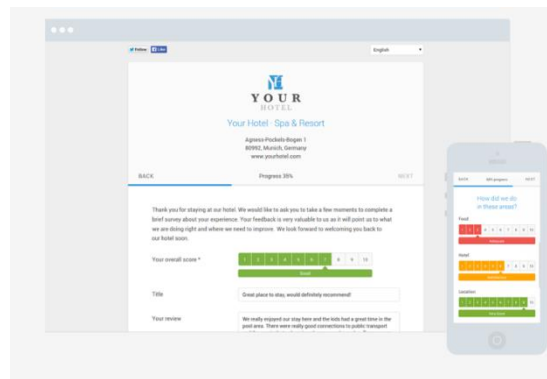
Follow Like

English

YOUR
HOTEL

Your Hotel · Spa & Resort

Agness-Pockels-Bogen 1
80992, Munich, Germany
www.yourhotel.com

BACK Progress 35% NEXT

Thank you for staying at our hotel. We would like to ask you to take a few moments to complete a brief survey about your experience. Your feedback is very valuable to us as it will point us to what we are doing right and where we need to improve. We look forward to welcoming you back to our hotel soon.

Your overall score *

1 2 3 4 5 6 7 8 9 10

Great

Title

Great place to stay, would definitely recommend!

Your review

We really enjoyed our stay here and the kids had a great time in the pool area. There were really good connections to public transport

BACK 35% progress NEXT

How did we do in these areas?

Food

1 2 3 4 5 6 7 8 9 10

Hotel

1 2 3 4 5 6 7 8 9 10

Location

1 2 3 4 5 6 7 8 9 10